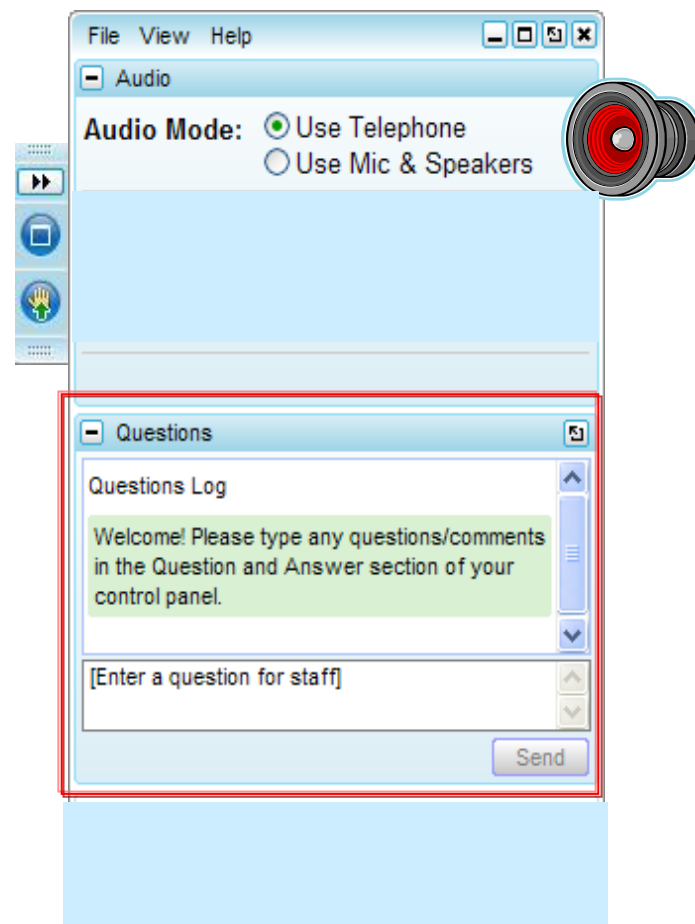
File View Help

Audio

Audio Mode: Use Telephone
Use Mic & Speakers

Questions

Questions Log

Welcome! Please type any questions/comments in the Question and Answer section of your control panel.

[Enter a question for staff]

Send